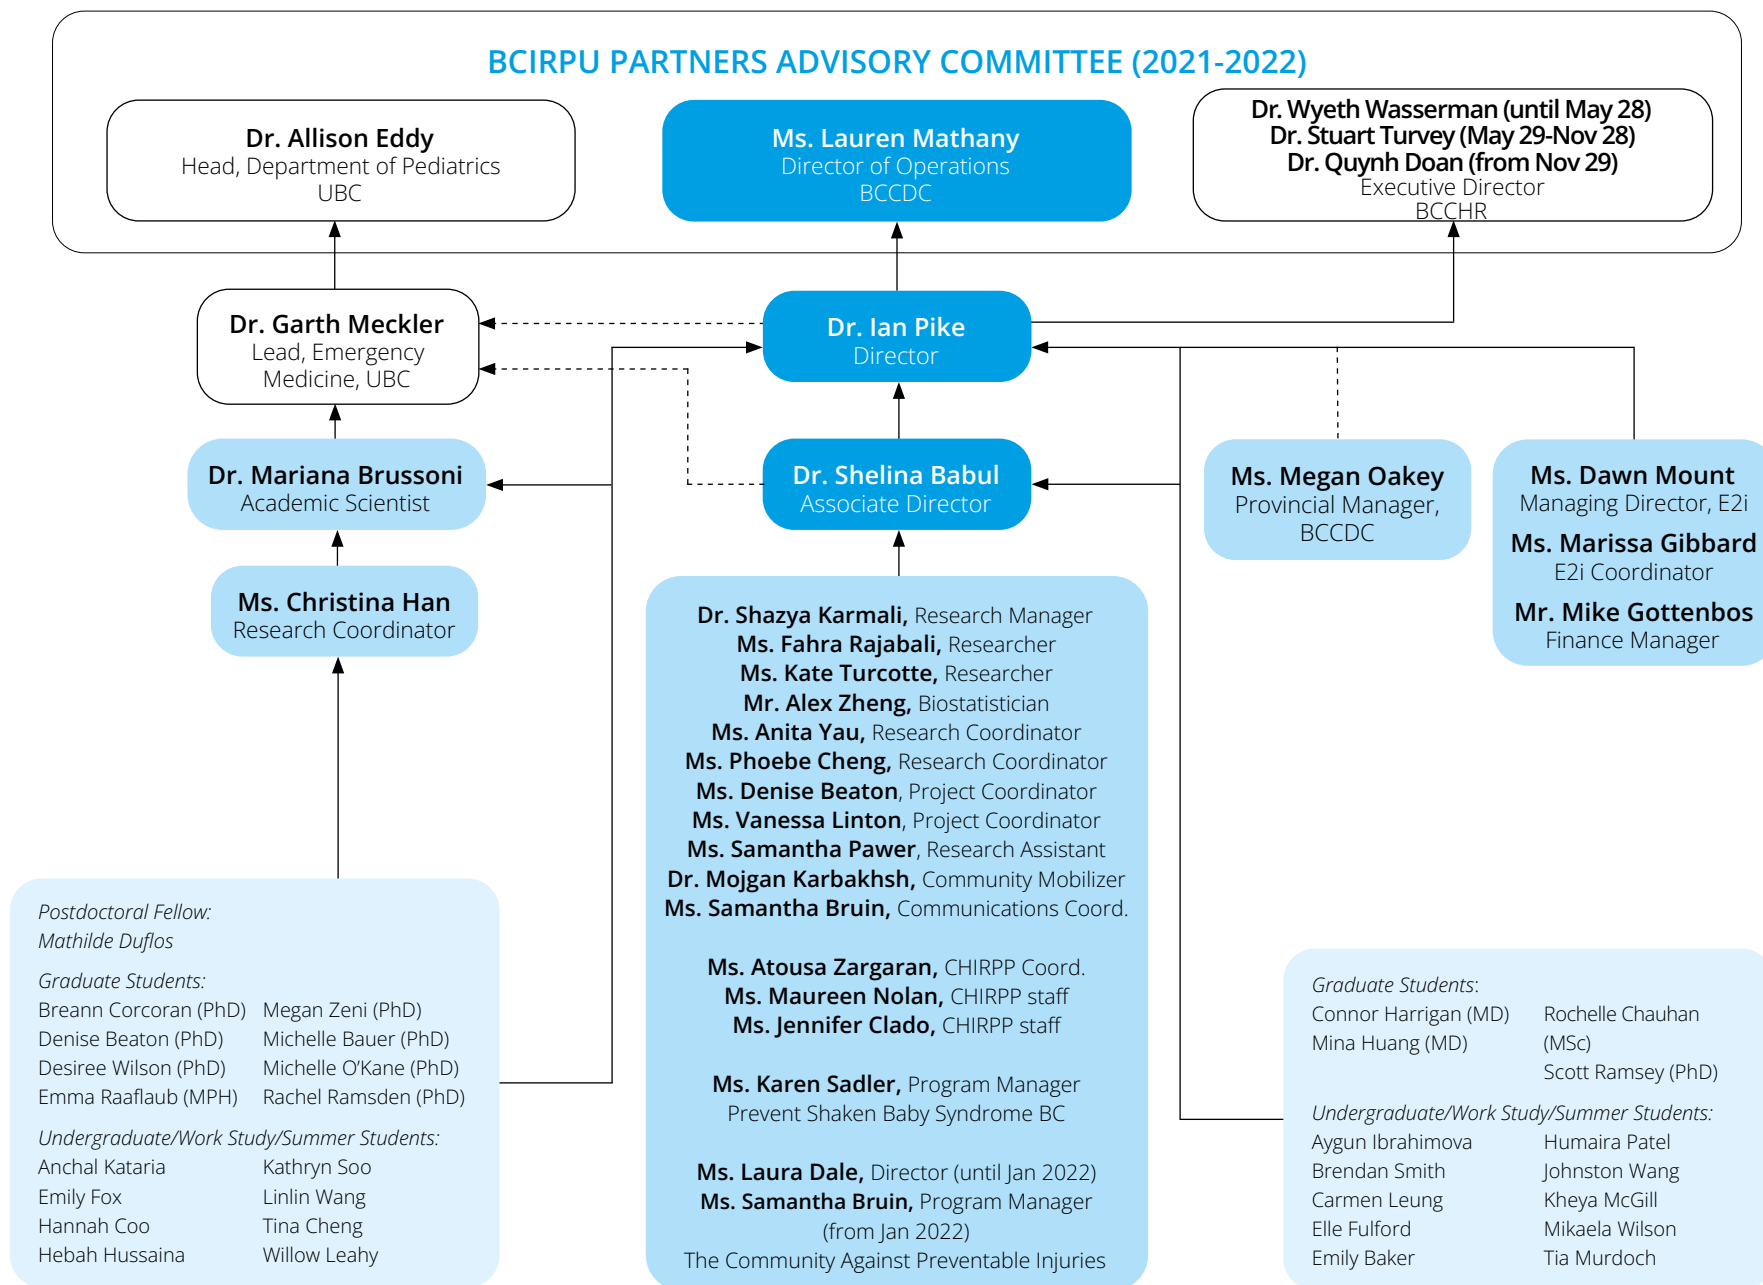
BCIRPU PARTNERS ADVISORY COMMITTEE (2021-2022)

**Dr. Allison Eddy**
Head, Department of Pediatrics
UBC

**Ms. Lauren Mathany**
Director of Operations
BCCDC

**Dr. Wyeth Wasserman (until May 28)**
**Dr. Stuart Turvey (May 29-Nov 28)**
**Dr. Quynh Doan (from Nov 29)**
Executive Director
BCCHR

**Dr. Garth Meckler**
Lead, Emergency Medicine, UBC

**Dr. Ian Pike**
Director

**Dr. Mariana Brussoni**
Academic Scientist

**Dr. Shelina Babul**
Associate Director

**Ms. Megan Oakey**
Provincial Manager, BCCDC

**Ms. Dawn Mount**
Managing Director, E2i
**Ms. Marissa Gibbard**
E2i Coordinator
**Mr. Mike Gottenbos**
Finance Manager

**Ms. Christina Han**
Research Coordinator

**Dr. Shazya Karmali,** Research Manager
**Ms. Fahra Rajabali,** Researcher
**Ms. Kate Turcotte,** Researcher
**Mr. Alex Zheng,** Biostatistician
**Ms. Anita Yau,** Research Coordinator
**Ms. Phoebe Cheng,** Research Coordinator
**Ms. Denise Beaton**, Project Coordinator
**Ms. Vanessa Linton**, Project Coordinator
**Ms. Samantha Pawer**, Research Assistant
**Dr. Mojgan Karbakhsh,** Community Mobilizer
**Ms. Samantha Bruin,** Communications Coord.

**Ms. Atousa Zargaran,** CHIRPP Coord.
**Ms. Maureen Nolan,** CHIRPP staff
**Ms. Jennifer Clado,** CHIRPP staff

**Ms. Karen Sadler,** Program Manager
Prevent Shaken Baby Syndrome BC

**Ms. Laura Dale,** Director (until Jan 2022)
**Ms. Samantha Bruin,** Program Manager (from Jan 2022)
The Community Against Preventable Injuries

*Postdoctoral Fellow:*
*Mathilde Duflos*

*Graduate Students:*
Breann Corcoran (PhD)
Denise Beaton (PhD)
Desiree Wilson (PhD)
Emma Raaflaub (MPH)
Megan Zeni (PhD)
Michelle Bauer (PhD)
Michelle O'Kane (PhD)
Rachel Ramsden (PhD)

*Undergraduate/Work Study/Summer Students:*
Anchal Kataria
Emily Fox
Hannah Coo
Hebah Hussaina
Kathryn Soo
Linlin Wang
Tina Cheng
Willow Leahy

*Graduate Students*:
Connor Harrigan (MD)
Mina Huang (MD)
Rochelle Chauhan (MSc)
Scott Ramsey (PhD)

*Undergraduate/Work Study/Summer Students:*
Aygun Ibrahimova
Brendan Smith
Carmen Leung
Elle Fulford
Emily Baker
Humaira Patel
Johnston Wang
Kheya McGill
Mikaela Wilson
Tia Murdoch